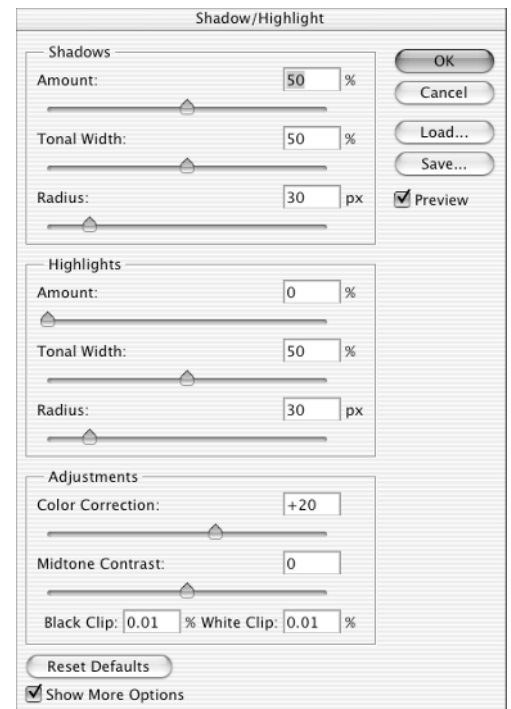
Shadow/Highlight

Shadows
Amount: 50 %
Tonal Width: 50 %
Radius: 30 px

OK
Cancel
Load...
Save...
Preview

Highlights
Amount: 0 %
Tonal Width: 50 %
Radius: 30 px

Adjustments
Color Correction: +20
Midtone Contrast: 0
Black Clip: 0.01 % White Clip: 0.01 %

Reset Defaults
Show More Options